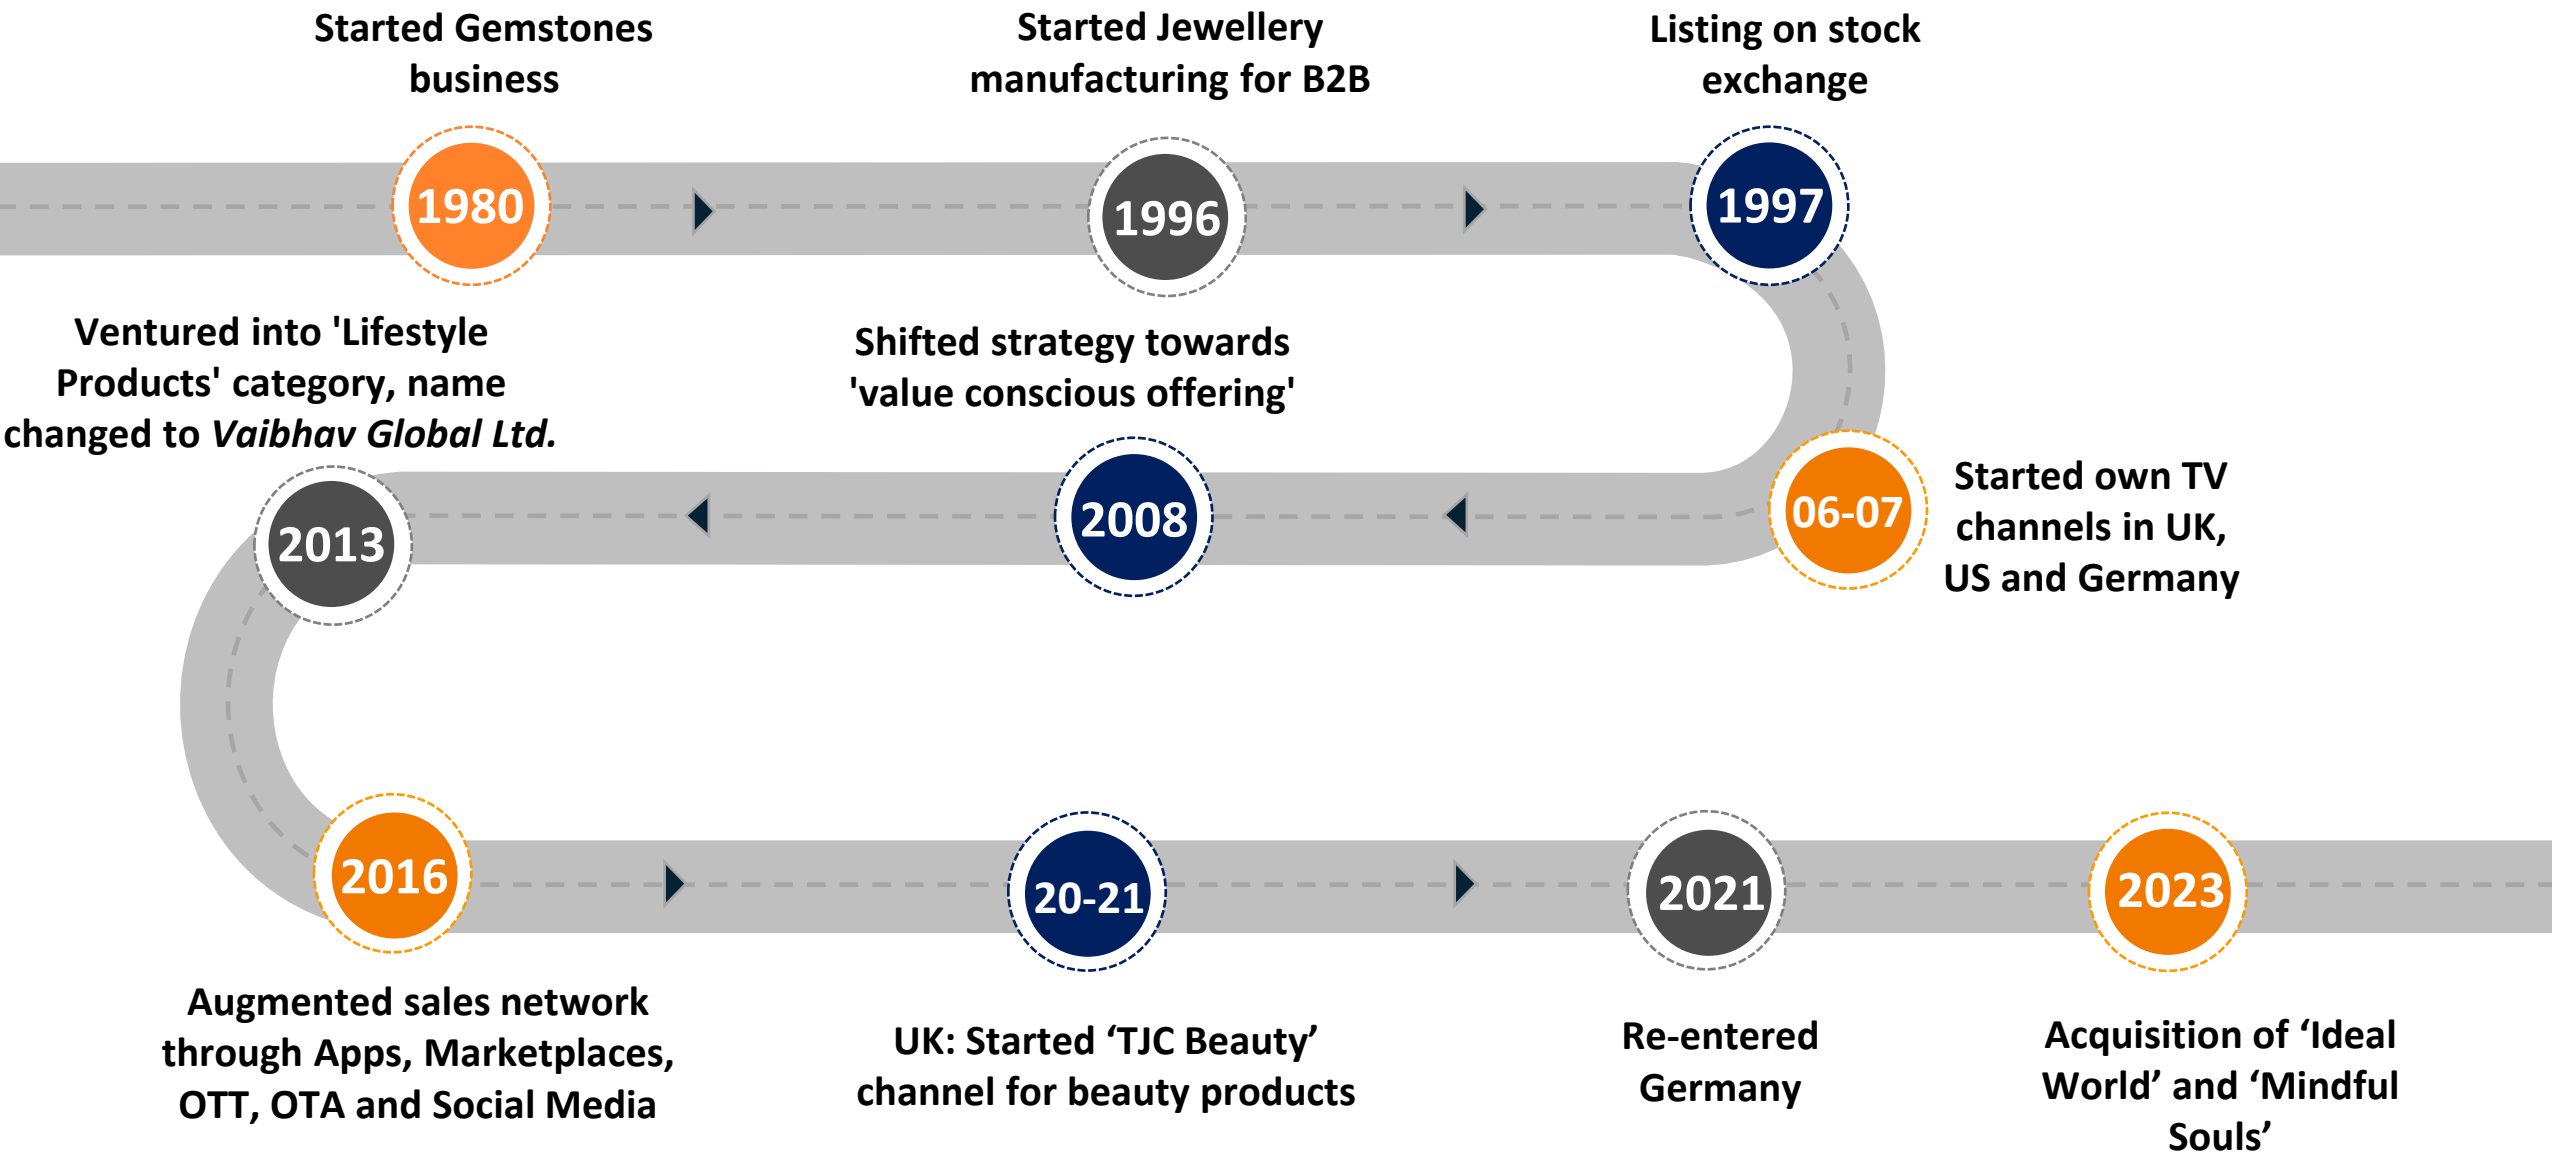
Started Gemstones business

1980

Started Jewellery manufacturing for B2B

1996

Listing on stock exchange

1997

Ventured into 'Lifestyle Products' category, name changed to *Vaibhav Global Ltd.*

Shifted strategy towards 'value conscious offering'

2013

2008

06-07

Started own TV channels in UK, US and Germany

2016

20-21

2021

2023

Augmented sales network through Apps, Marketplaces, OTT, OTA and Social Media

UK: Started ‘TJC Beauty’ channel for beauty products

Re-entered Germany

Acquisition of ‘Ideal World’ and ‘Mindful Souls’